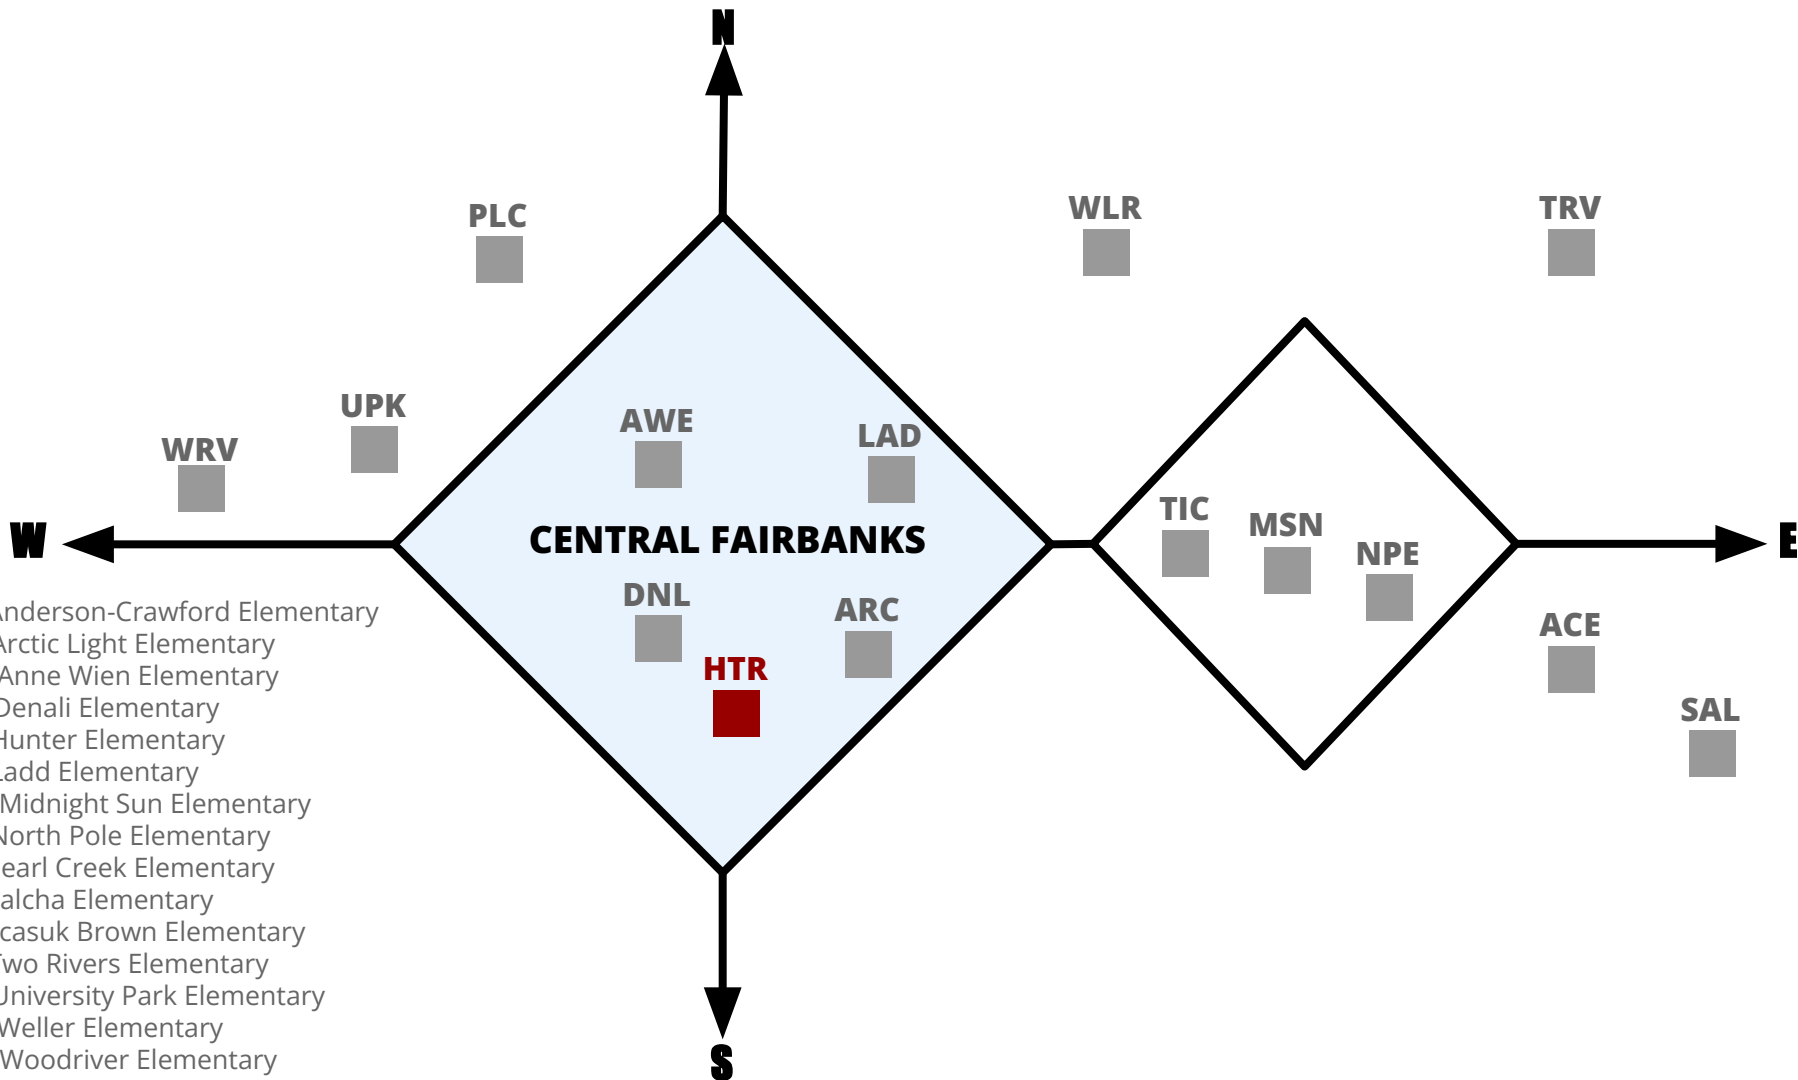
N

PLC

WLR

TRV

UPK

WRV

AWE

LAD

TIC

MSN

NPE

W

CENTRAL FAIRBANKS

E

DNL

ARC

HTR

ACE

SAL

S

nderson-Crawford Elementary
rctic Light Elementary
Anne Wien Elementary
Denali Elementary
Hunter Elementary
Ladd Elementary
Midnight Sun Elementary
North Pole Elementary
earl Creek Elementary
alcha Elementary
casuk Brown Elementary
wo Rivers Elementary
University Park Elementary
Weller Elementary
Woodriver Elementary